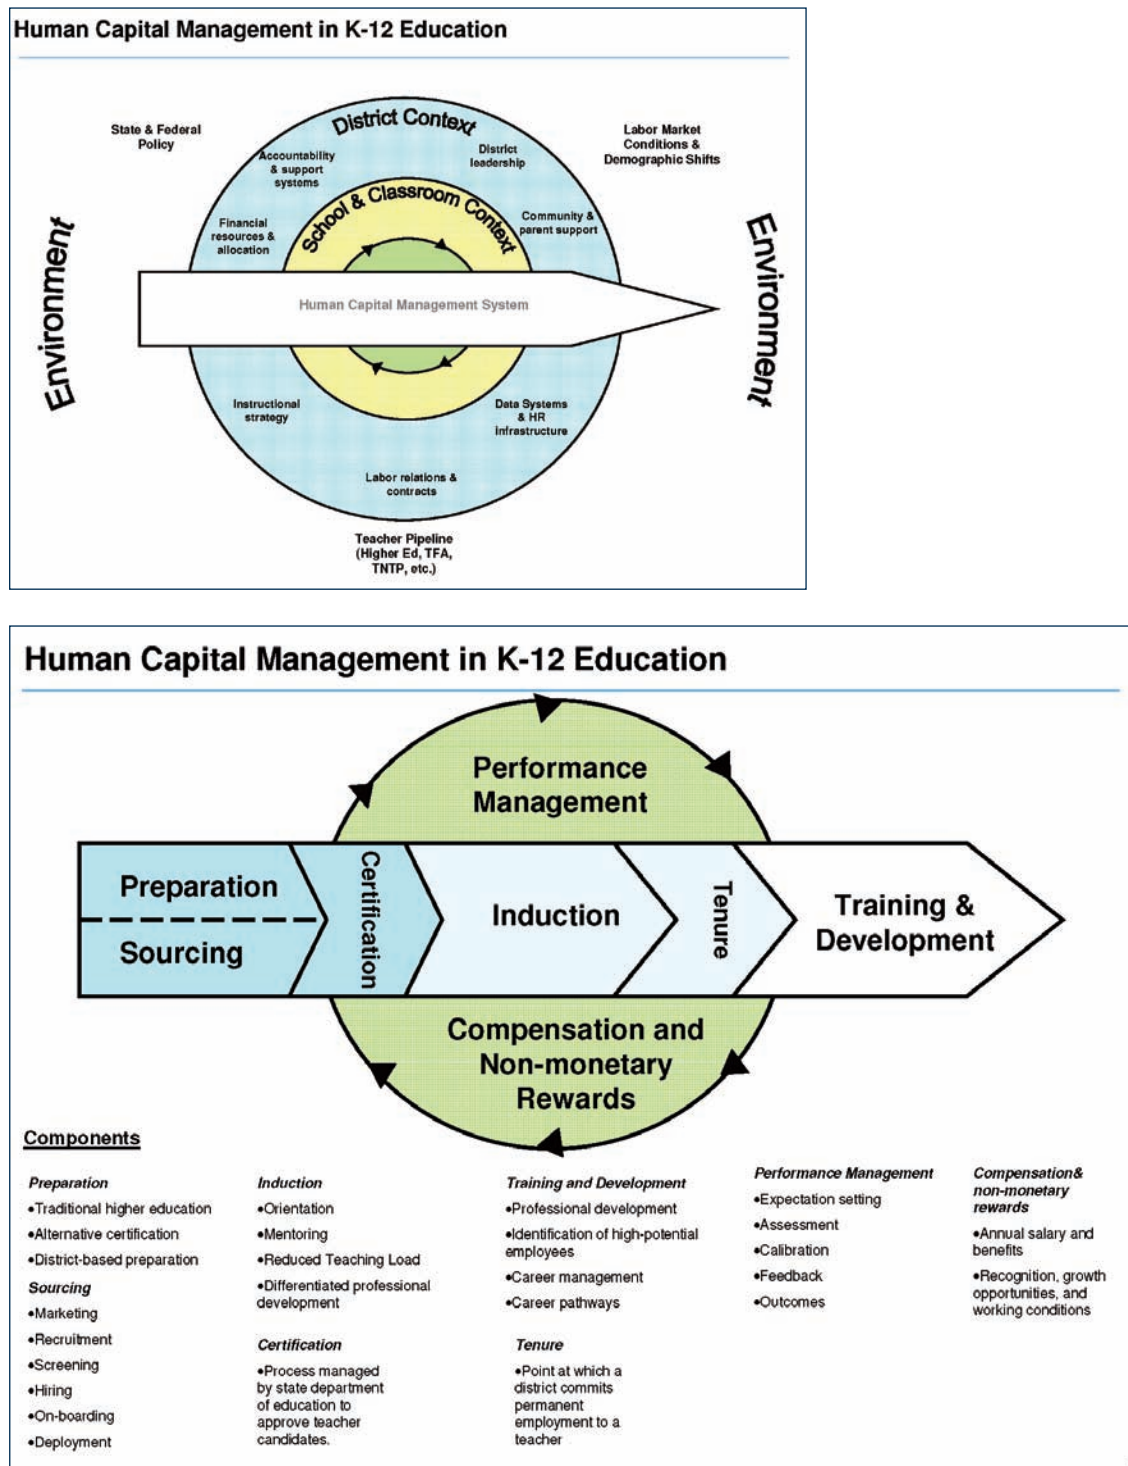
Human Capital Management in K-12 Education

State & Federal Policy

District Context

Labor Market Conditions & Demographic Shifts

Accountability & support systems

District leadership

School & Classroom Context

Financial resources & allocation

Community & parent support

Environment

Human Capital Management System

Environment

Instructional strategy

Data Systems & HR infrastructure

Labor relations & contracts

Teacher Pipeline (Higher Ed, TFA, TNTP, etc.)

Human Capital Management in K-12 Education

Performance Management

Preparation

Sourcing

Certification

Induction

Tenure

Training & Development

Compensation and Non-monetary Rewards

Components

Preparation
•Traditional higher education
•Alternative certification
•District-based preparation

Sourcing
•Marketing
•Recruitment
•Screening
•Hiring
•On-boarding
•Deployment

Induction
•Orientation
•Mentoring
•Reduced Teaching Load
•Differentiated professional development

Certification
•Process managed by state department of education to approve teacher candidates.

Training and Development
•Professional development
•Identification of high-potential employees
•Career management
•Career pathways

Tenure
•Point at which a district commits permanent employment to a teacher

Performance Management
•Expectation setting
•Assessment
•Calibration
•Feedback
•Outcomes

Compensation& non-monetary rewards
•Annual salary and benefits
•Recognition, growth opportunities, and working conditions